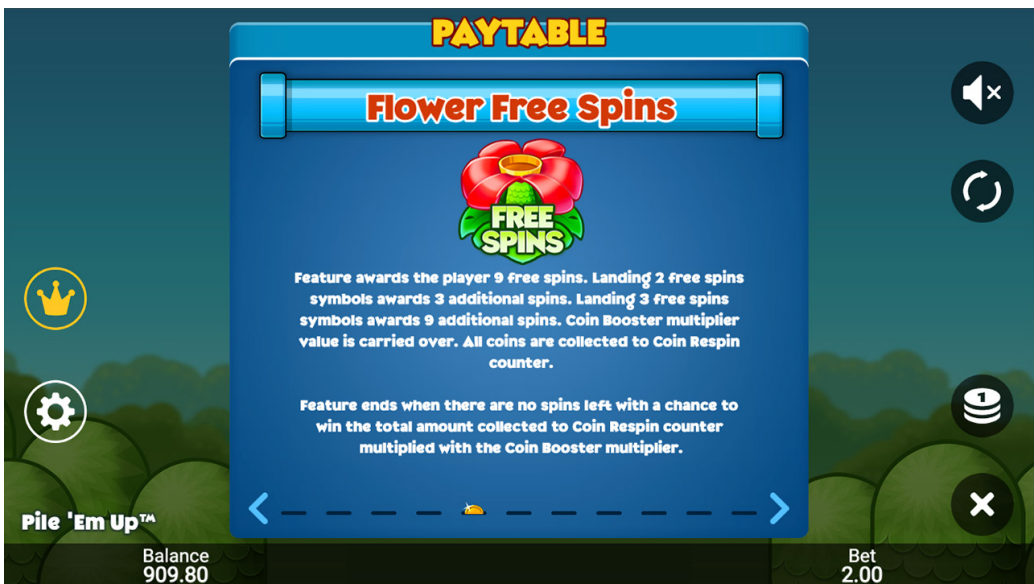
PAYTABLE

Flower Free Spins

FREE SPINS

Feature awards the player 9 free spins. Landing 2 free spins symbols awards 3 additional spins. Landing 3 free spins symbols awards 9 additional spins. Coin Booster multiplier value is carried over. All coins are collected to Coin Respin counter.

Feature ends when there are no spins left with a chance to win the total amount collected to Coin Respin counter multiplied with the Coin Booster multiplier.

Pile 'Em Up™

Balance
909.80

Bet
2.00

1